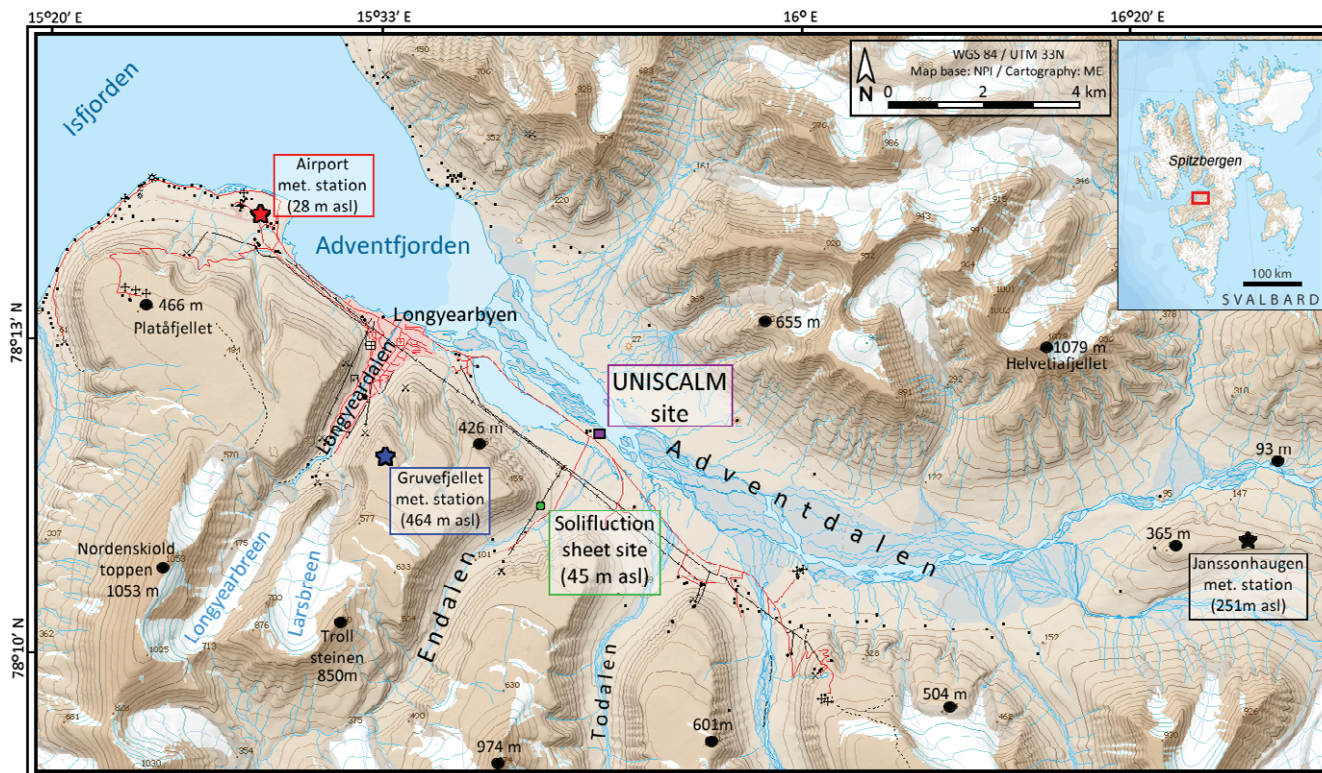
15°20' E
15°33' E
16° E
16°20' E

WGS 84 / UTM 33N
Map base: NPI / Cartography: ME
N
0 2 4 km

Spitzbergen
100 km
SVALBARD

Isfjorden

Airport met. station (28 m asl)

Adventfjorden

466 m
Platåfjellet

Longyearbyen

655 m

1079 m
Helvetiafjellet

78°13' N

Longyeardalen

UNISCALM site

426 m

Adventdalen

93 m

Gruvefjellet met. station (464 m asl)

Solifluction sheet site (45 m asl)

365 m

Janssonhaugen met. station (251m asl)

Nordenskiold toppen 1053 m

Longyearbreen

Larsbreen

Troll steinen 850m

Endalen

Todalen

601m

504 m

974 m

78°10' N